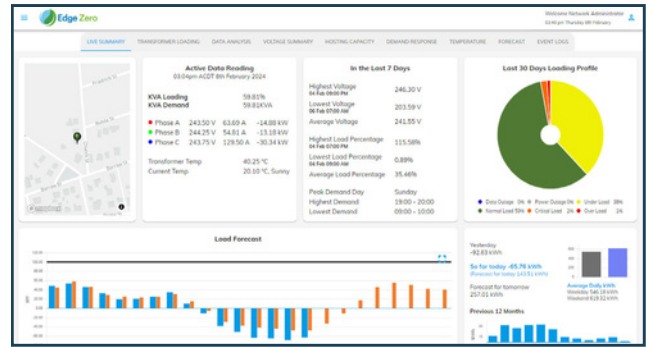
Edge Zero

Welcome Network Administrator
03:41 pm Thursday 8th February

LIVE SUMMARY | TRANSFORMER LOADING | DATA ANALYSIS | VOLTAGE SUMMARY | HOSTING CAPACITY | DEMAND RESPONSE | TEMPERATURE | FORECAST | EVENT LOGS

Active Data Reading
03:04pm ACDT 8th February 2024

KVA Loading 59.81%
KVA Demand 59.81KVA

Phase A 243.50 V 63.69 A −14.88 kW
Phase B 244.25 V 54.81 A −13.18 kW
Phase C 243.75 V 129.50 A −30.34 kW

Transformer Temp 40.25 °C
Current Temp 20.10 °C, Sunny

In the Last 7 Days

Highest Voltage
04 Feb 09:00 PM 246.30 V
Lowest Voltage
06 Feb 10:30 AM 203.59 V
Average Voltage 241.55 V

Highest Load Percentage
04 Feb 07:00 PM 115.58%
Lowest Load Percentage
04 Feb 03:00 AM 0.89%
Average Load Percentage 35.46%

Peak Demand Day Sunday
Highest Demand 19:00 - 20:00
Lowest Demand 09:00 - 10:00

Last 30 Days Loading Profile

Data Outage 0% Power Outage 0% Under Load 38%
Normal Load 59% Critical Load 2% Over Load 2%

Load Forecast

Yesterday
-92.63 kWh
So far today -65.76 kWh
(forecast for today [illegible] kWh)
Forecast for tomorrow
257.01 kWh
Average Daily kWh
Weekday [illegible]
Weekend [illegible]
Previous 12 Months